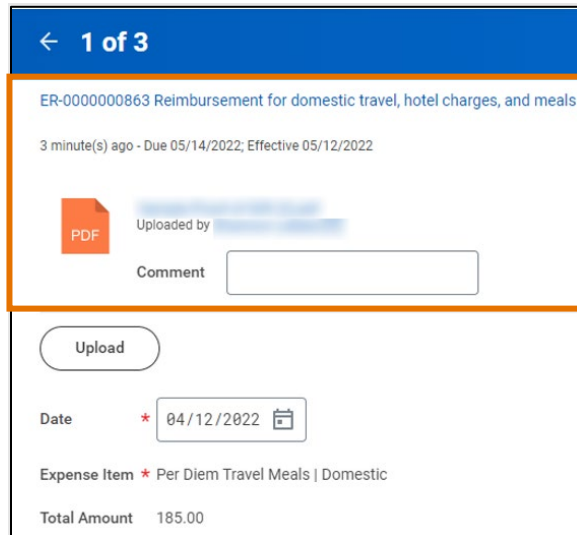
← 1 of 3

ER-0000000863 Reimbursement for domestic travel, hotel charges, and meals

3 minute(s) ago - Due 05/14/2022; Effective 05/12/2022

PDF

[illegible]

Uploaded by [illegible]

Comment

Upload

Date * 04/12/2022

Expense Item * Per Diem Travel Meals | Domestic

Total Amount 185.00